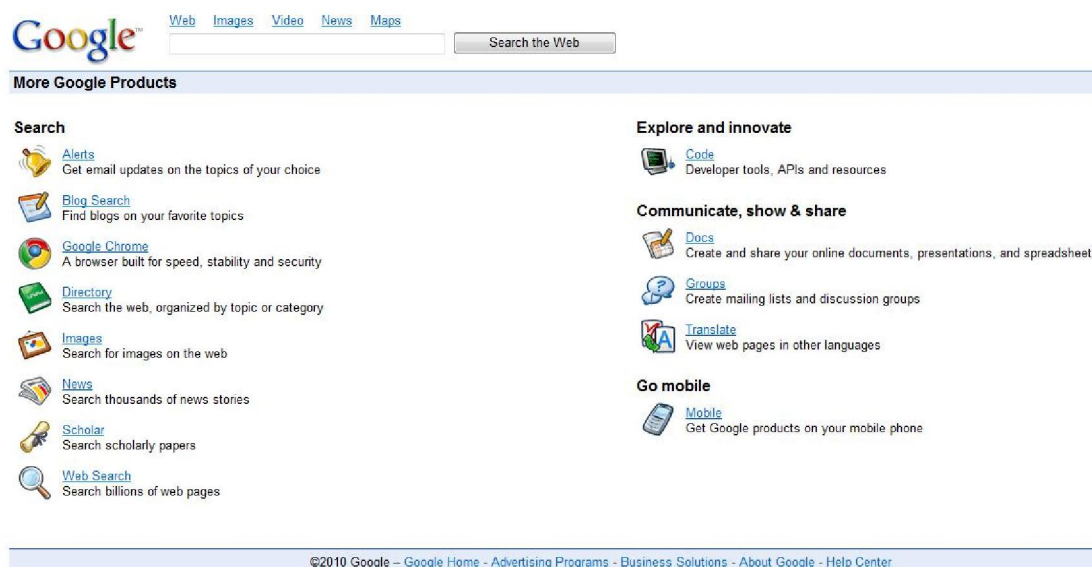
Google

Web Images Video News Maps

Search the Web

More Google Products

Search

Alerts
Get email updates on the topics of your choice

Blog Search
Find blogs on your favorite topics

Google Chrome
A browser built for speed, stability and security

Directory
Search the web, organized by topic or category

Images
Search for images on the web

News
Search thousands of news stories

Scholar
Search scholarly papers

Web Search
Search billions of web pages

Explore and innovate

Code
Developer tools, APIs and resources

Communicate, show & share

Docs
Create and share your online documents, presentations, and spreadsheet

Groups
Create mailing lists and discussion groups

Translate
View web pages in other languages

Go mobile

Mobile
Get Google products on your mobile phone

©2010 Google – Google Home - Advertising Programs - Business Solutions - About Google - Help Center